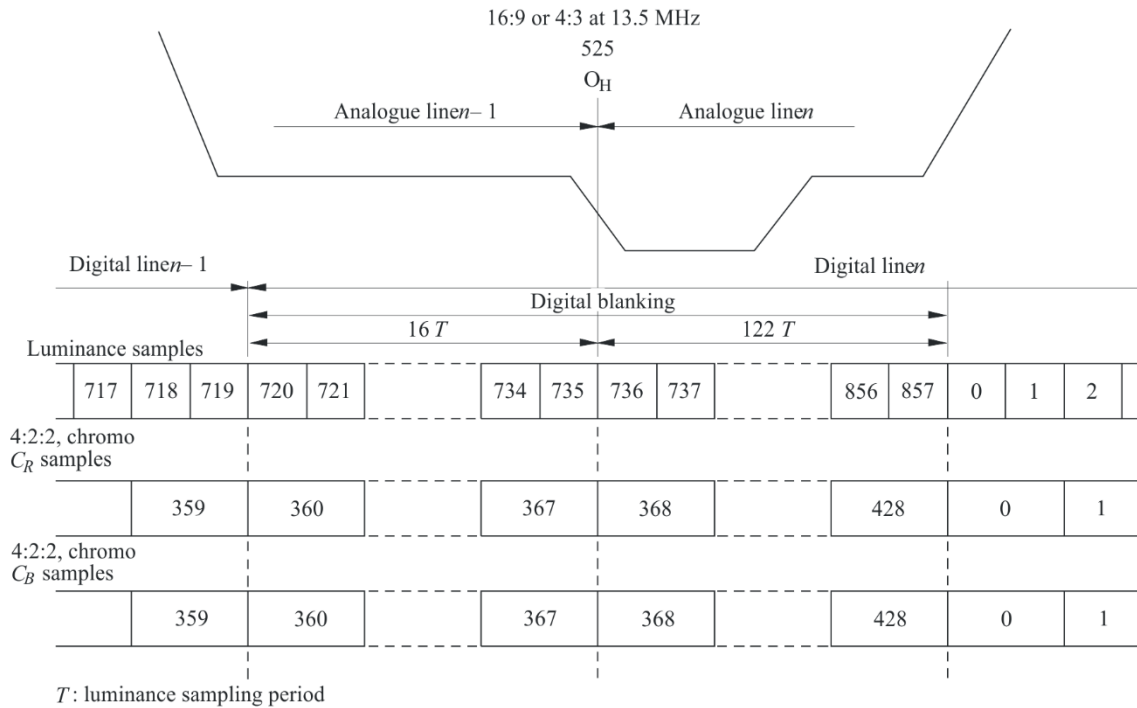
16:9 or 4:3 at 13.5 MHz
525
$O_H$

Analogue line$n$– 1
Analogue line$n$

Digital line$n$– 1
Digital line$n$

Digital blanking
16 $T$
122 $T$

Luminance samples

| 717 | 718 | 719 | 720 | 721 | 734 | 735 | 736 | 737 | 856 | 857 | 0 | 1 | 2 |
|---|---|---|---|---|---|---|---|---|---|---|---|---|---|

4:2:2, chromo
$C_R$ samples

| 359 | 360 | 367 | 368 | 428 | 0 | 1 |
|---|---|---|---|---|---|---|

4:2:2, chromo
$C_B$ samples

| 359 | 360 | 367 | 368 | 428 | 0 | 1 |
|---|---|---|---|---|---|---|

$T$: luminance sampling period